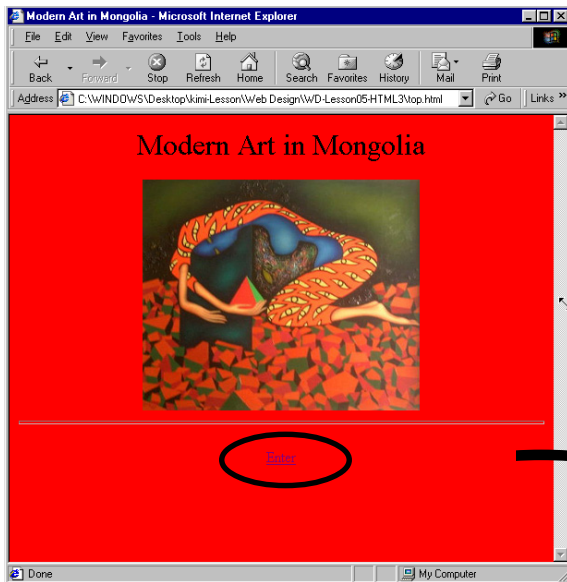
Modern Art in Mongolia - Microsoft Internet Explorer

File Edit View Favorites Tools Help

Back Forward Stop Refresh Home Search Favorites History Mail Print

Address C:\WINDOWS\Desktop\kimi-Lesson\Web Design\WD-Lesson05-HTML3\top.html Go Links »

Modern Art in Mongolia

Enter

Done My Computer